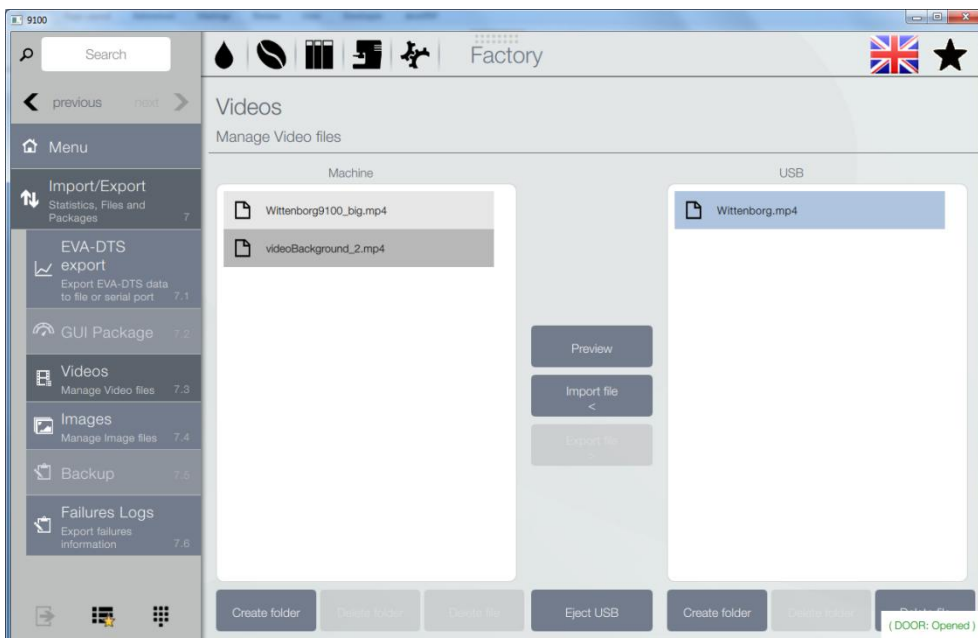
9100

Search

previous next

Menu

Import/Export
Statistics, Files and Packages 7

EVA-DTS export
Export EVA-DTS data to file or serial port 7.1

GUI Package 7.2

Videos
Manage Video files 7.3

Images
Manage Image files 7.4

Backup 7.5

Failures Logs
Export failures information 7.6

Factory

Videos
Manage Video files

Machine

Wittenborg9100_big.mp4
videoBackground_2.mp4

USB

Wittenborg.mp4

Preview

Import file
<

Export file
>

Create folder
Delete folder
Delete file
Eject USB
Create folder
Delete folder
Delete file

( DOOR: Opened )